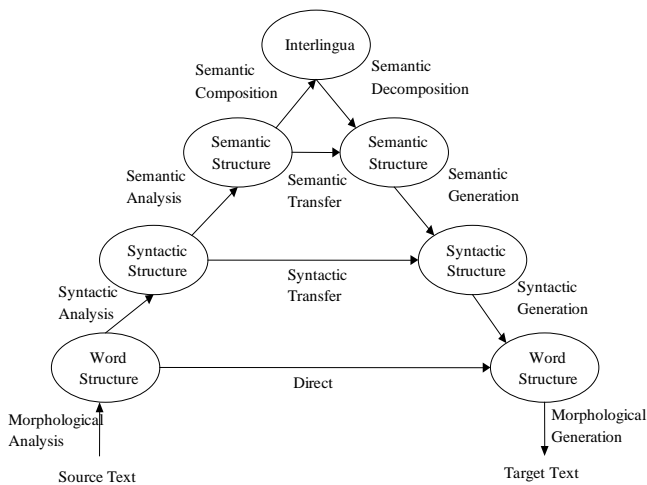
Interlingua

Semantic Composition

Semantic Decomposition

Semantic Structure

Semantic Structure

Semantic Analysis

Semantic Transfer

Semantic Generation

Syntactic Structure

Syntactic Structure

Syntactic Transfer

Syntactic Analysis

Syntactic Generation

Word Structure

Direct

Word Structure

Morphological Analysis

Morphological Generation

Source Text

Target Text